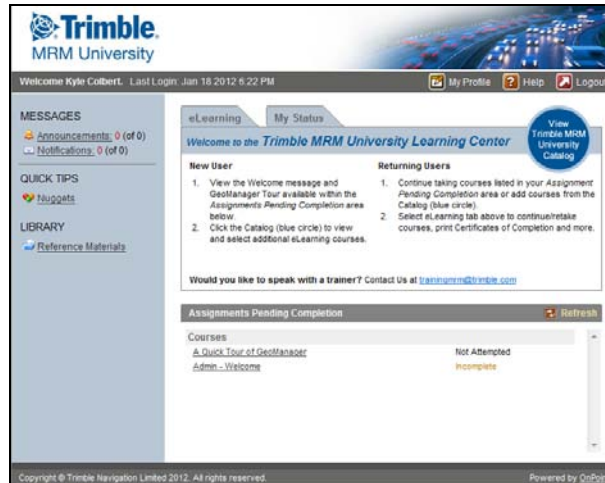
Trimble
MRM University

Welcome Kyle Colbert. Last Login: Jan 18 2012 6:22 PM

My Profile Help Logout

MESSAGES
Announcements: 0 (of 0)
Notifications: 0 (of 0)

QUICK TIPS
Nuggets

LIBRARY
Reference Materials

eLearning My Status

View Trimble MRM University Catalog

Welcome to the Trimble MRM University Learning Center

New User
1. View the Welcome message and GeoManager Tour available within the Assignments Pending Completion area below.
2. Click the Catalog (blue circle) to view and select additional eLearning courses.

Returning Users
1. Continue taking courses listed in your Assignment Pending Completion area or add courses from the Catalog (blue circle).
2. Select eLearning tab above to continue/retake courses, print Certificates of Completion and more.

Would you like to speak with a trainer? Contact Us at trainingmrm@trimble.com

Assignments Pending Completion

Refresh

Courses
A Quick Tour of GeoManager Not Attempted
Admin - Welcome Incomplete

Copyright © Trimble Navigation Limited 2012. All rights reserved.

Powered by OnPo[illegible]